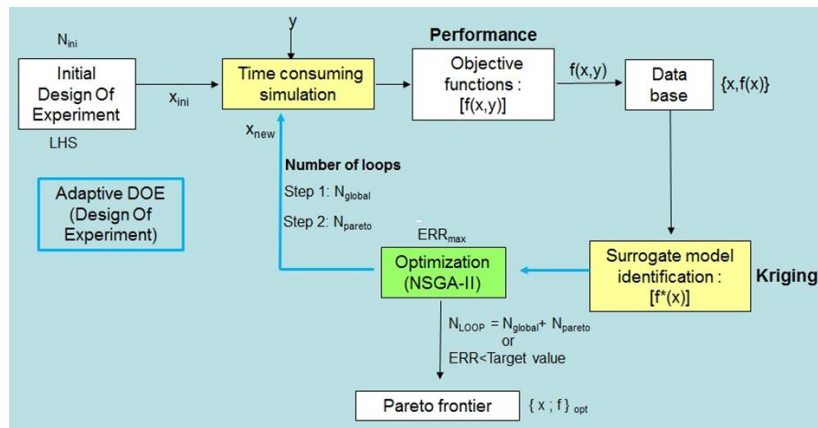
$N_{ini}$

Initial Design Of Experiment

LHS

$x_{ini}$

y

Time consuming simulation

Performance

Objective functions : [f(x,y)]

f(x,y)

Data base

{x,f(x)}

$x_{new}$

Number of loops

Step 1: $N_{global}$

Step 2: $N_{pareto}$

Adaptive DOE (Design Of Experiment)

$ERR_{max}$

Optimization (NSGA-II)

Surrogate model identification : [f*(x)]

Kriging

$N_{LOOP} = N_{global} + N_{pareto}$
or
ERR<Target value

Pareto frontier

$\{ x ; f \}_{opt}$